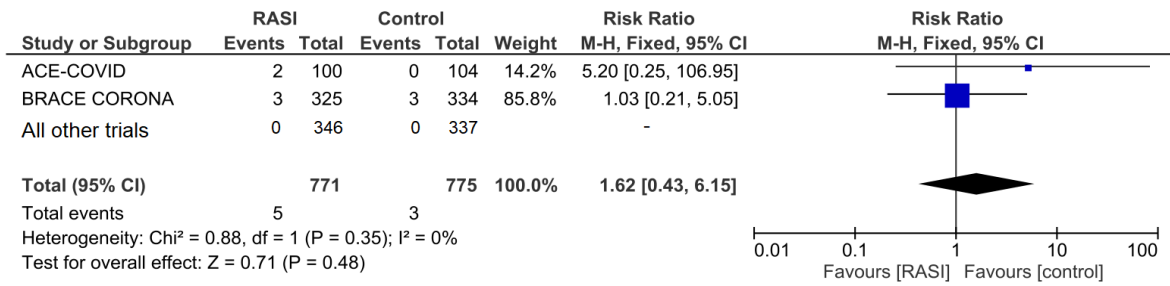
| Study or Subgroup | RASI Events | RASI Total | Control Events | Control Total | Weight | Risk Ratio M-H, Fixed, 95% CI |
|---|---|---|---|---|---|---|
| ACE-COVID | 2 | 100 | 0 | 104 | 14.2% | 5.20 [0.25, 106.95] |
| BRACE CORONA | 3 | 325 | 3 | 334 | 85.8% | 1.03 [0.21, 5.05] |
| All other trials | 0 | 346 | 0 | 337 | | - |
| **Total (95% CI)** | | **771** | | **775** | **100.0%** | **1.62 [0.43, 6.15]** |
| Total events | 5 | | 3 | | | |

Heterogeneity: Chi² = 0.88, df = 1 (P = 0.35); I² = 0%
Test for overall effect: Z = 0.71 (P = 0.48)

Risk Ratio
M-H, Fixed, 95% CI

0.01 0.1 1 10 100
Favours [RASI] Favours [control]